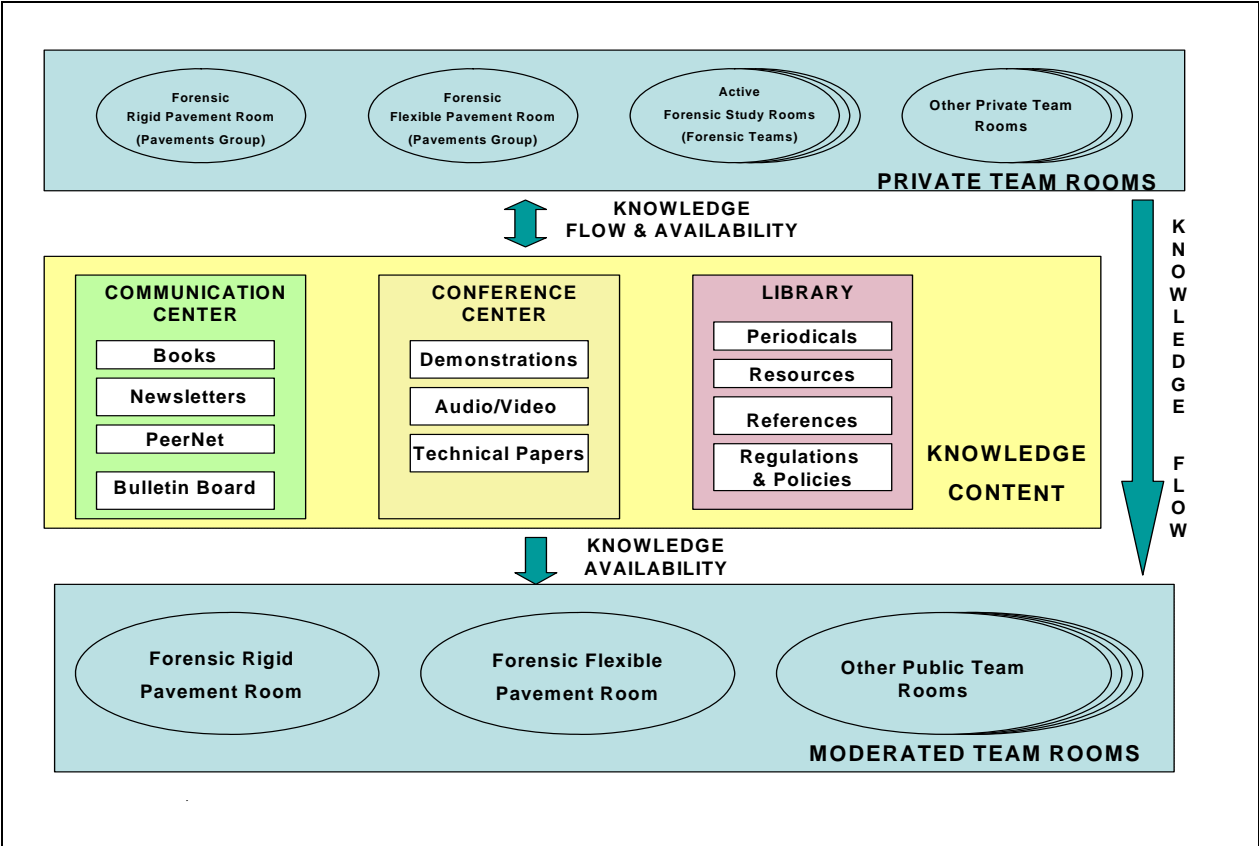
Forensic Rigid Pavement Room (Pavements Group)

Forensic Flexible Pavement Room (Pavements Group)

Active Forensic Study Rooms (Forensic Teams)

Other Private Team Rooms

PRIVATE TEAM ROOMS

KNOWLEDGE FLOW & AVAILABILITY

KNOWLEDGE FLOW

COMMUNICATION CENTER

Books

Newsletters

PeerNet

Bulletin Board

CONFERENCE CENTER

Demonstrations

Audio/Video

Technical Papers

LIBRARY

Periodicals

Resources

References

Regulations & Policies

KNOWLEDGE CONTENT

KNOWLEDGE AVAILABILITY

Forensic Rigid Pavement Room

Forensic Flexible Pavement Room

Other Public Team Rooms

MODERATED TEAM ROOMS